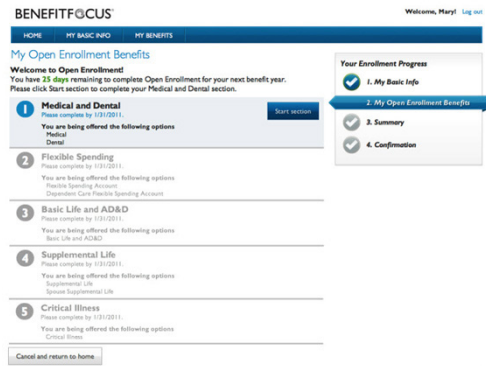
BENEFITFOCUS®

Welcome, Mary! Log out

HOME MY BASIC INFO MY BENEFITS

My Open Enrollment Benefits

Welcome to Open Enrollment!
You have 25 days remaining to complete Open Enrollment for your next benefit year.
Please click Start section to complete your Medical and Dental section.

1 Medical and Dental
Please complete by 1/31/2011.
Start section
You are being offered the following options
Medical
Dental

2 Flexible Spending
Please complete by 1/31/2011.
You are being offered the following options
Flexible Spending Account
Dependent Care Flexible Spending Account

3 Basic Life and AD&D
Please complete by 1/31/2011.
You are being offered the following options
Basic Life and AD&D

4 Supplemental Life
Please complete by 1/31/2011.
You are being offered the following options
Supplemental Life
Spouse Supplemental Life

5 Critical Illness
Please complete by 1/31/2011.
You are being offered the following options
Critical Illness

Cancel and return to home

Your Enrollment Progress
1. My Basic Info
2. My Open Enrollment Benefits
3. Summary
4. Confirmation